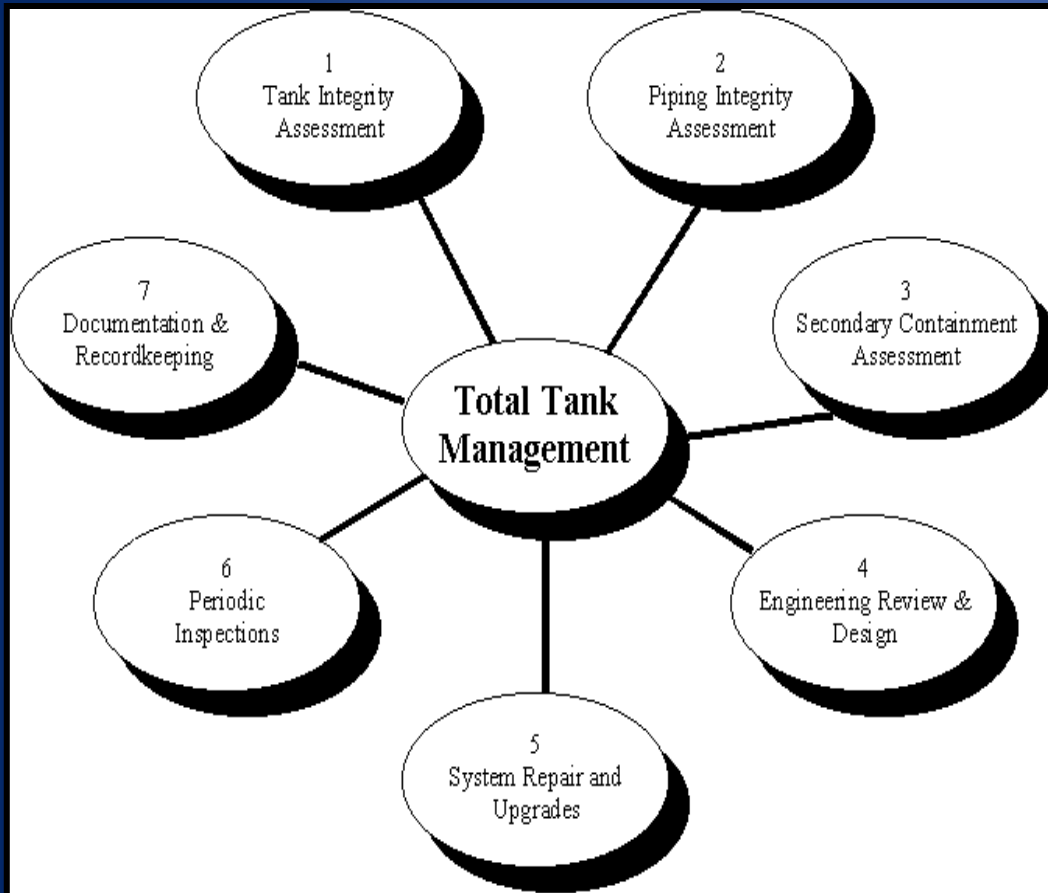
Total Tank Management

1
Tank Integrity Assessment

2
Piping Integrity Assessment

3
Secondary Containment Assessment

4
Engineering Review & Design

5
System Repair and Upgrades

6
Periodic Inspections

7
Documentation & Recordkeeping